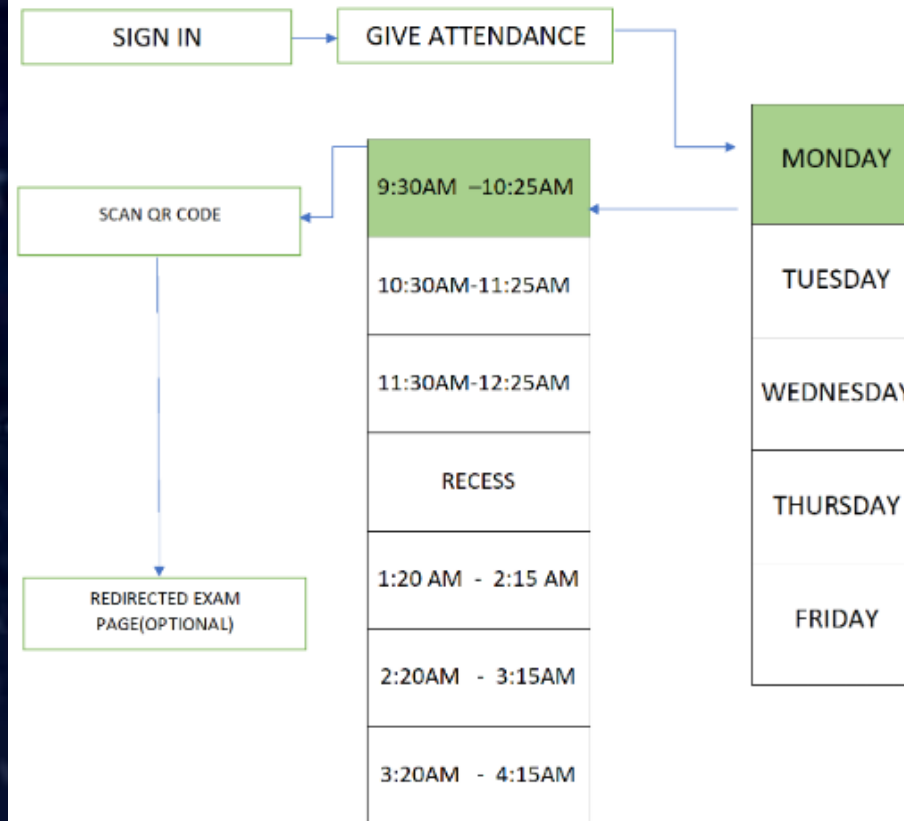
SIGN IN

GIVE ATTENDANCE

MONDAY

TUESDAY

WEDNESDAY

THURSDAY

FRIDAY

9:30AM –10:25AM

10:30AM-11:25AM

11:30AM-12:25AM

RECESS

1:20 AM - 2:15 AM

2:20AM - 3:15AM

3:20AM - 4:15AM

SCAN QR CODE

REDIRECTED EXAM PAGE(OPTIONAL)